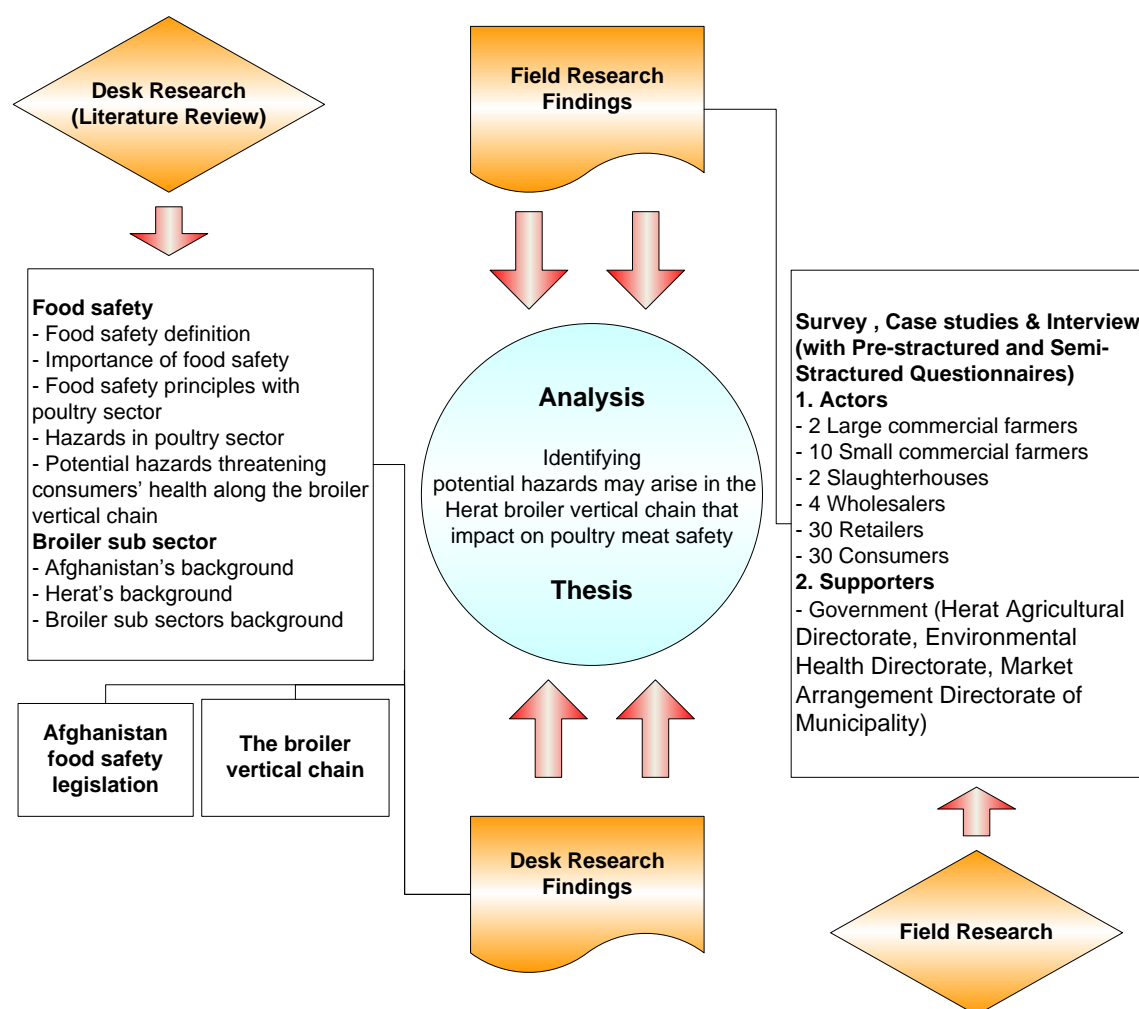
Desk Research (Literature Review)

Food safety
- Food safety definition
- Importance of food safety
- Food safety principles with poultry sector
- Hazards in poultry sector
- Potential hazards threatening consumers' health along the broiler vertical chain
Broiler sub sector
- Afghanistan's background
- Herat's background
- Broiler sub sectors background

Afghanistan food safety legislation

The broiler vertical chain

Field Research Findings

Analysis

Identifying potential hazards may arise in the Herat broiler vertical chain that impact on poultry meat safety

Thesis

Desk Research Findings

Survey , Case studies & Interview (with Pre-stractured and Semi-Stractured Questionnaires)
1. Actors
- 2 Large commercial farmers
- 10 Small commercial farmers
- 2 Slaughterhouses
- 4 Wholesalers
- 30 Retailers
- 30 Consumers
2. Supporters
- Government (Herat Agricultural Directorate, Environmental Health Directorate, Market Arrangement Directorate of Municipality)

Field Research